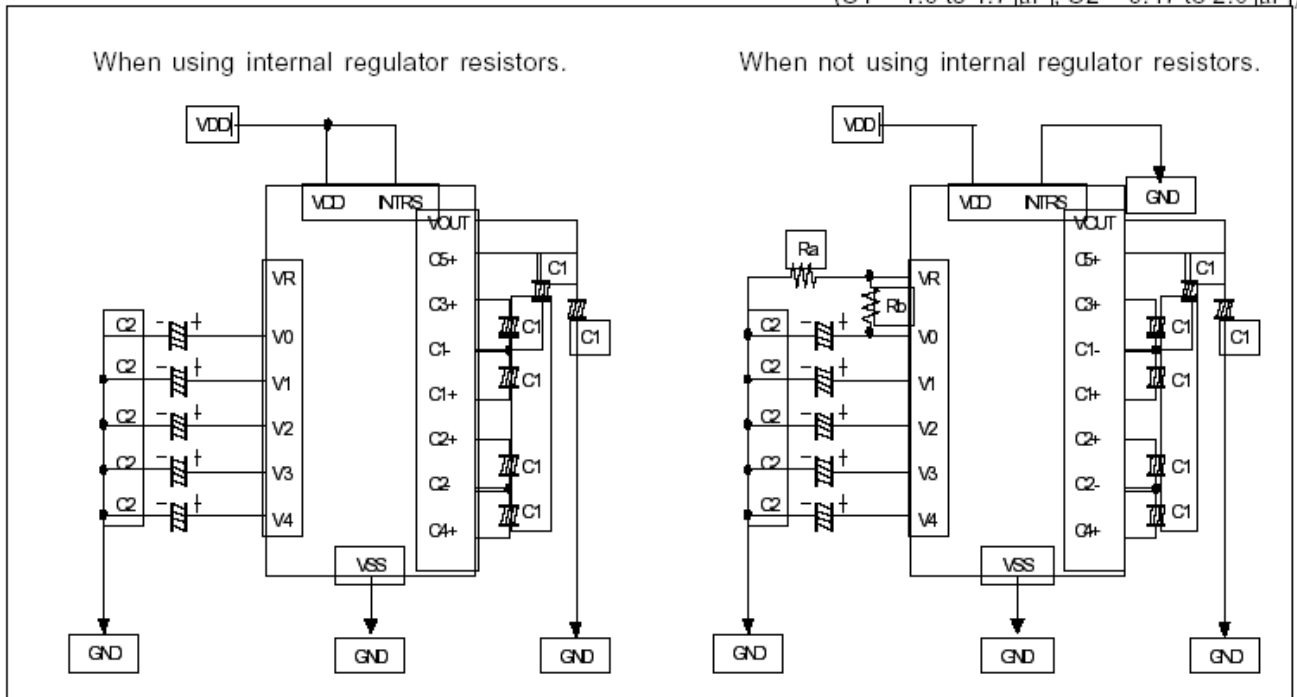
(C1 = 1.0 to 4.7 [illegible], C2 = 0.47 to 2.0 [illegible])

When using internal regulator resistors.

VDD
VDD INTRS
VOUT
C5+
C3+
C1-
C1+
C2+
C2-
C4+
VR
V0
V1
V2
V3
V4
C2
C2
C2
C2
C2
C1
C1
C1
C1
C1
C1
VSS
GND
GND
GND

When not using internal regulator resistors.

VDD
GND
VDD INTRS
VOUT
C5+
C3+
C1-
C1+
C2+
C2-
C4+
Ra
Rb
VR
V0
V1
V2
V3
V4
C2
C2
C2
C2
C2
C1
C1
C1
C1
C1
C1
VSS
GND
GND
GND